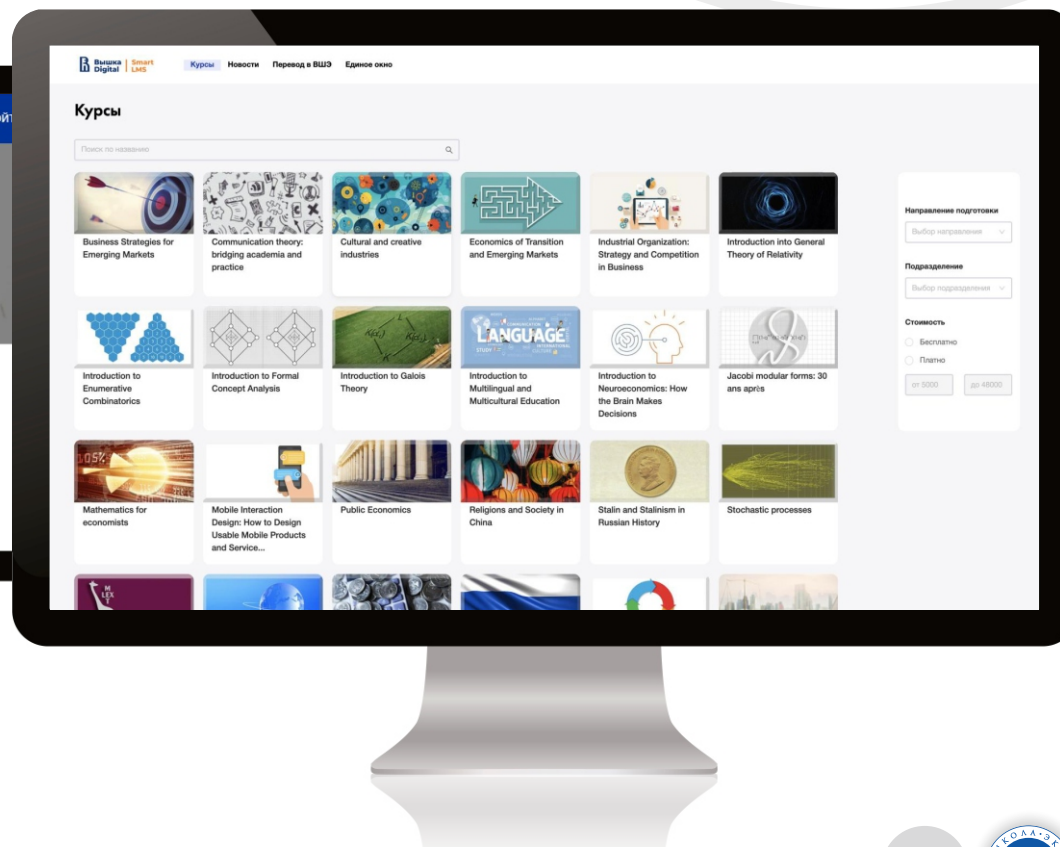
Вышка Digital | Smart LMS

Курсы Новости Перевод в ВШЭ Единое окно

Курсы

Поиск по названию

Business Strategies for Emerging Markets

Communication theory: bridging academia and practice

Cultural and creative industries

Economics of Transition and Emerging Markets

Industrial Organization: Strategy and Competition in Business

Introduction into General Theory of Relativity

Introduction to Enumerative Combinatorics

Introduction to Formal Concept Analysis

Introduction to Galois Theory

LANGUAGE

Introduction to Multilingual and Multicultural Education

Introduction to Neuroeconomics: How the Brain Makes Decisions

Jacobi modular forms: 30 ans après

Mathematics for economists

Mobile Interaction Design: How to Design Usable Mobile Products and Service...

Public Economics

Religions and Society in China

Stalin and Stalinism in Russian History

Stochastic processes

Направление подготовки

Выбор направления

Подразделение

Выбор подразделения

Стоимость

Бесплатно

Платно

от 5000

до 48000